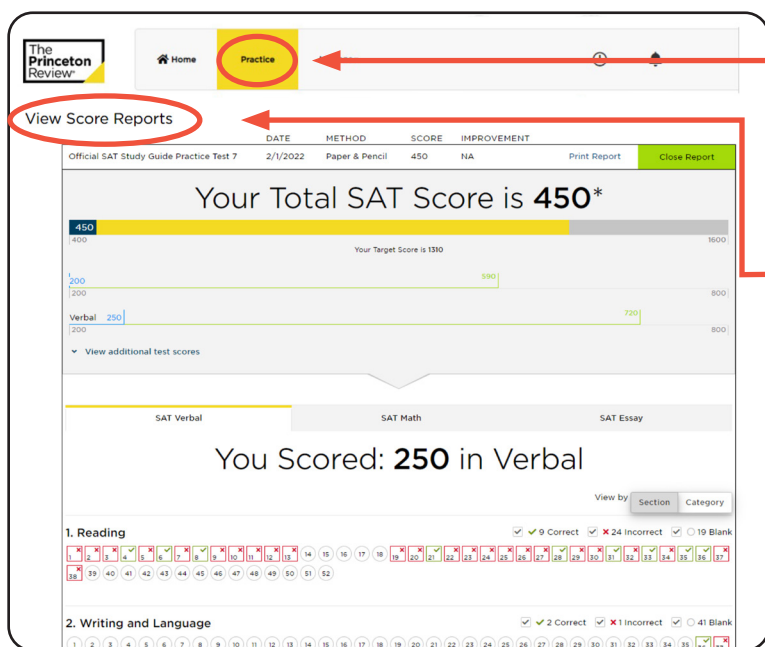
The Princeton Review®

Home Practice

View Score Reports

| | DATE | METHOD | SCORE | IMPROVEMENT | | |
|---|---|---|---|---|---|---|
| Official SAT Study Guide Practice Test 7 | 2/1/2022 | Paper & Pencil | 450 | NA | Print Report | Close Report |

Your Total SAT Score is 450*

450
400 1600
Your Target Score is 1310

200 590
200 800

Verbal 250 720
200 800

View additional test scores

SAT Verbal SAT Math SAT Essay

You Scored: 250 in Verbal

View by Section Category

1. Reading
9 Correct 24 Incorrect 19 Blank

1 2 3 4 5 6 7 8 9 10 11 12 13 14 15 16 17 18 19 20 21 22 23 24 25 26 27 28 29 30 31 32 33 34 35 36 37 38 39 40 41 42 43 44 45 46 47 48 49 50 51 52

2. Writing and Language
2 Correct 1 Incorrect 41 Blank

1 2 3 4 5 6 7 8 9 10 11 12 13 14 15 16 17 18 19 20 21 22 23 24 25 26 27 28 29 30 31 32 33 34 35 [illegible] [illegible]